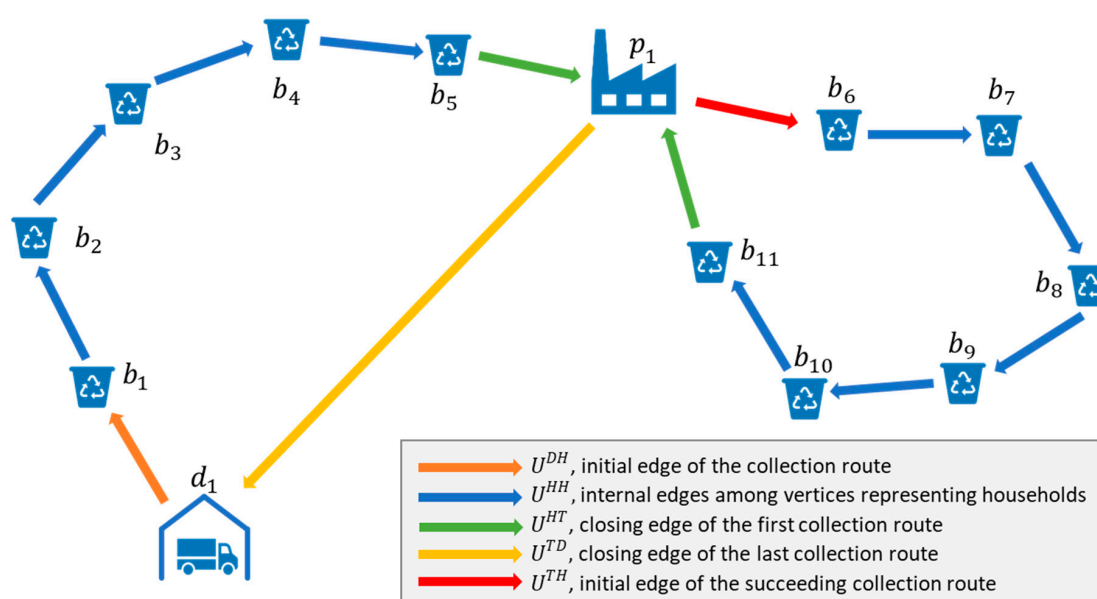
$b_4$

$b_5$

$p_1$

$b_6$

$b_7$

$b_3$

$b_2$

$b_{11}$

$b_8$

$b_1$

$b_{10}$

$b_9$

$d_1$

$U^{DH}$, initial edge of the collection route
$U^{HH}$, internal edges among vertices representing households
$U^{HT}$, closing edge of the first collection route
$U^{TD}$, closing edge of the last collection route
$U^{TH}$, initial edge of the succeeding collection route